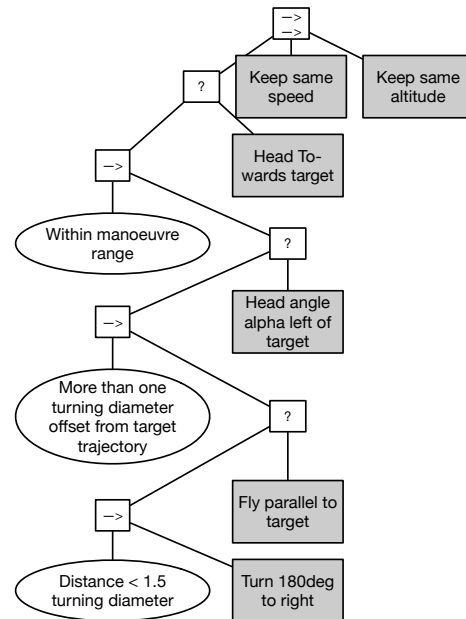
—>
—>

?

Keep same speed

Keep same altitude

Head Towards target

—>

Within manoeuvre range

?

Head angle alpha left of target

—>

More than one turning diameter offset from target trajectory

?

Fly parallel to target

—>

Distance < 1.5 turning diameter

Turn 180deg to right